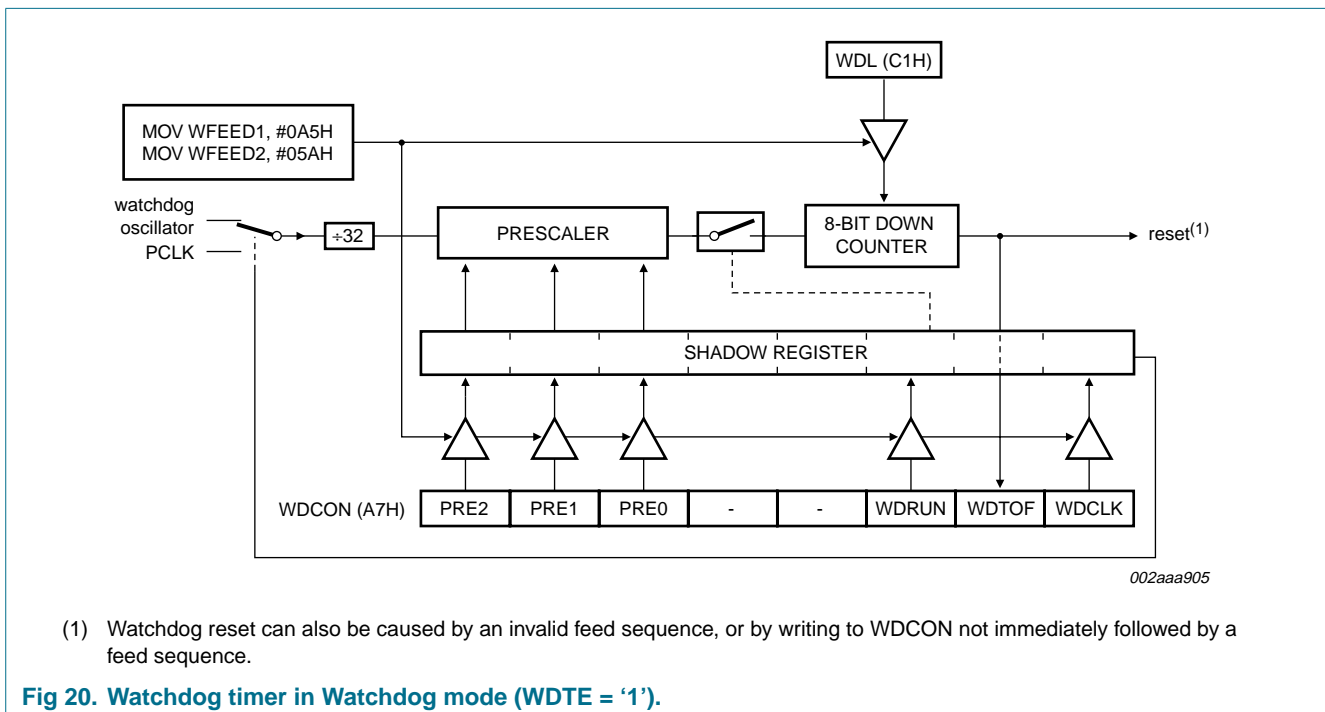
WDL (C1H)

MOV WFEED1, #0A5H
MOV WFEED2, #05AH

watchdog oscillator

PCLK

÷32

PRESCALER

8-BIT DOWN COUNTER

reset$^{(1)}$

SHADOW REGISTER

| WDCON (A7H) | PRE2 | PRE1 | PRE0 | - | - | WDRUN | WDTOF | WDCLK |
|---|---|---|---|---|---|---|---|---|

002aaa905

(1) Watchdog reset can also be caused by an invalid feed sequence, or by writing to WDCON not immediately followed by a feed sequence.

Fig 20. Watchdog timer in Watchdog mode (WDTE = ‘1’).